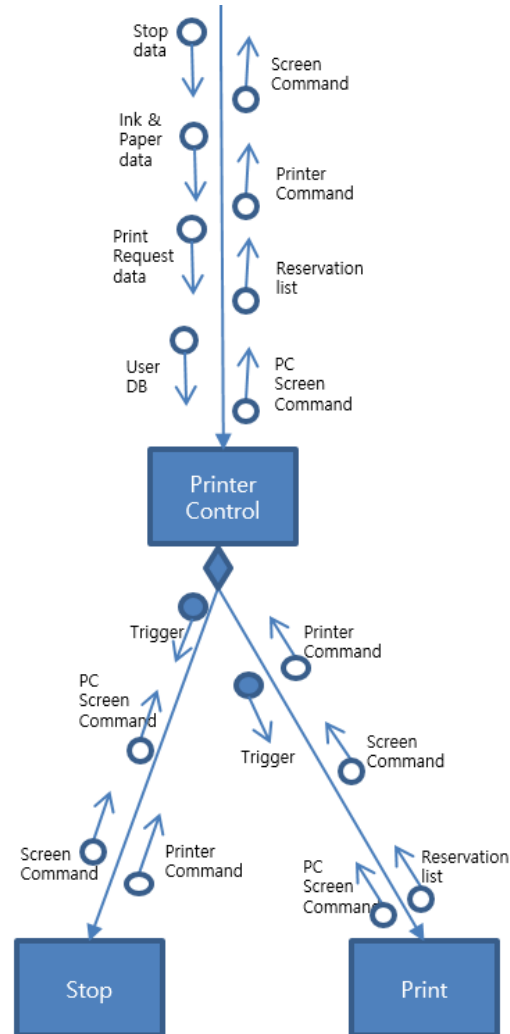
Stop data

Screen Command

Ink & Paper data

Printer Command

Print Request data

Reservation list

User DB

PC Screen Command

Printer Control

Trigger

Printer Command

PC Screen Command

Trigger

Screen Command

Screen Command

Printer Command

PC Screen Command

Reservation list

Stop

Print